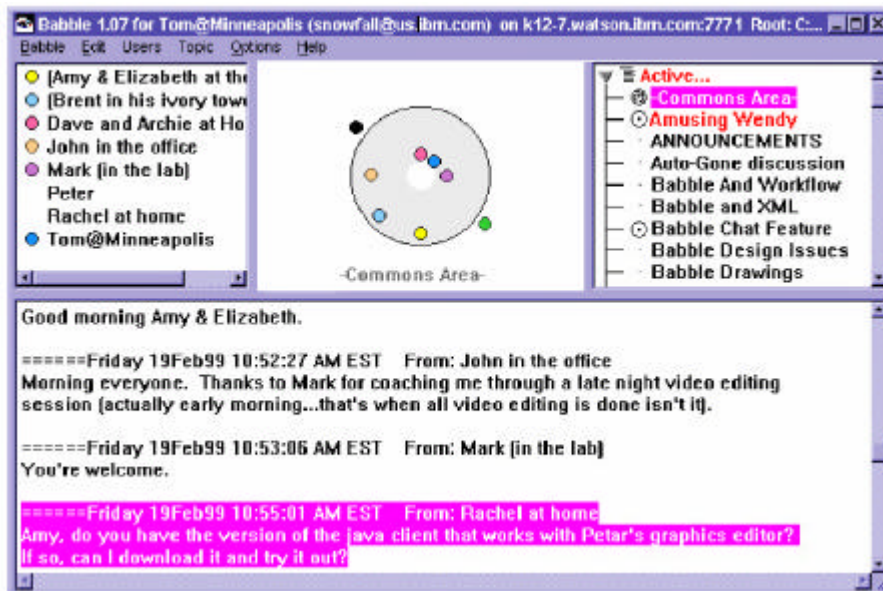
Babble 1.07 for Tom@Minneapolis (snowfall@us.ibm.com) on k12-7.watson.ibm.com:7771 Root: C:...

Babble Edit Users Topic Options Help

[Amy & Elizabeth at the
[Brent in his ivory towe
Dave and Archie at Ho
John in the office
Mark (in the lab)
Peter
Rachel at home
Tom@Minneapolis

-Commons Area-

Active...
-Commons Area-
Amusing Wendy
ANNOUNCEMENTS
Auto-Gone discussion
Babble And Workflow
Babble and XML
Babble Chat Feature
Babble Design Issues
Babble Drawings

Good morning Amy & Elizabeth.

======Friday 19Feb99 10:52:27 AM EST From: John in the office
Morning everyone. Thanks to Mark for coaching me through a late night video editing session (actually early morning...that's when all video editing is done isn't it).

======Friday 19Feb99 10:53:06 AM EST From: Mark (in the lab)
You're welcome.

======Friday 19Feb99 10:55:01 AM EST From: Rachel at home
Amy, do you have the version of the java client that works with Petar's graphics editor?
If so, can I download it and try it out?